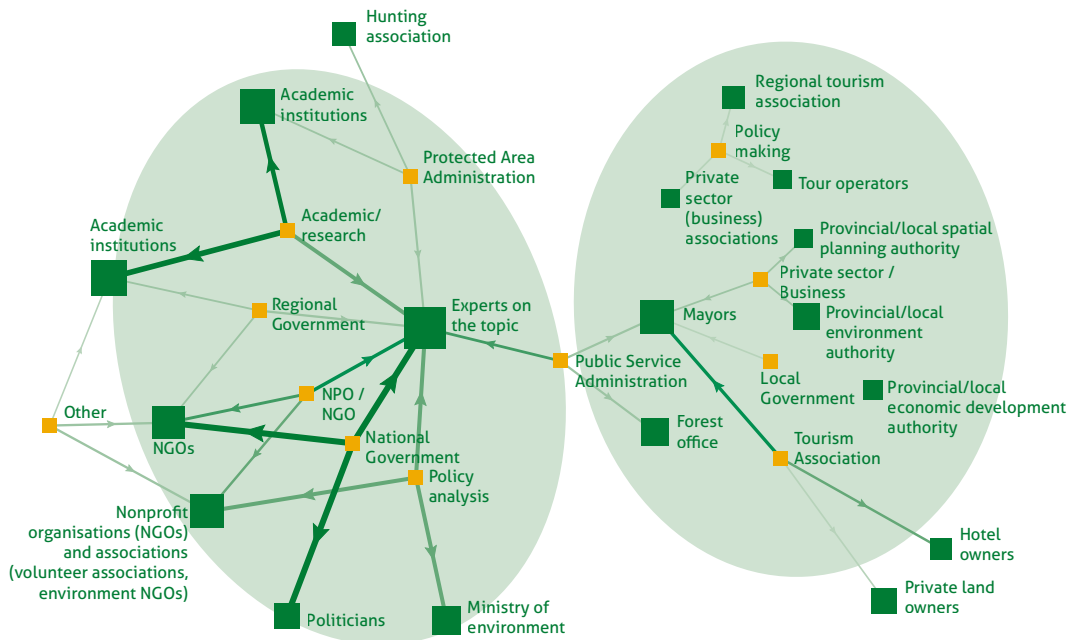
Hunting association

Academic institutions

Protected Area Administration

Academic/ research

Academic institutions

Regional Government

Experts on the topic

Other

NPO / NGO

NGOs

National Government

Policy analysis

Nonprofit organisations (NGOs) and associations (volunteer associations, environment NGOs)

Politicians

Ministry of environment

Regional tourism association

Policy making

Private sector (business) associations

Tour operators

Provincial/local spatial planning authority

Private sector / Business

Mayors

Provincial/local environment authority

Public Service Administration

Local Government

Provincial/local economic development authority

Forest office

Tourism Association

Hotel owners

Private land owners